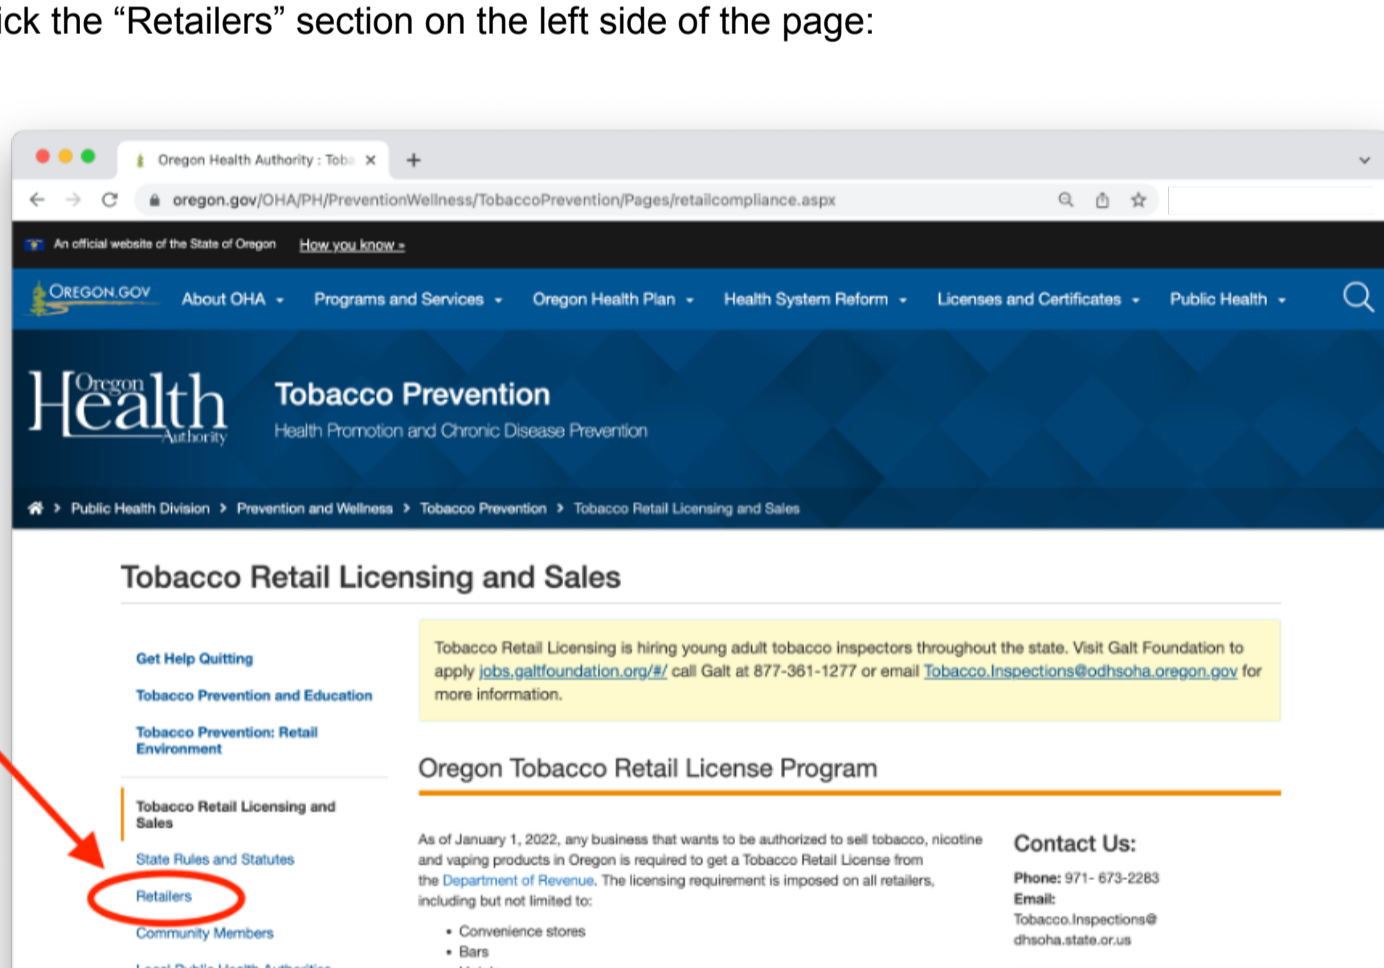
ick the “Retailers” section on the left side of the page:

Oregon Health Authority : Toba ×
+

oregon.gov/OHA/PH/PreventionWellness/TobaccoPrevention/Pages/retailcompliance.aspx

An official website of the State of Oregon How you know »

OREGON.GOV About OHA Programs and Services Oregon Health Plan Health System Reform Licenses and Certificates Public Health

Oregon Health Authority

Tobacco Prevention
Health Promotion and Chronic Disease Prevention

Public Health Division > Prevention and Wellness > Tobacco Prevention > Tobacco Retail Licensing and Sales

Tobacco Retail Licensing and Sales

Get Help Quitting
Tobacco Prevention and Education
Tobacco Prevention: Retail Environment
Tobacco Retail Licensing and Sales
State Rules and Statutes
Retailers
Community Members

Tobacco Retail Licensing is hiring young adult tobacco inspectors throughout the state. Visit Galt Foundation to apply jobs.galtfoundation.org/#/ call Galt at 877-361-1277 or email Tobacco.Inspections@odhsoha.oregon.gov for more information.

Oregon Tobacco Retail License Program

As of January 1, 2022, any business that wants to be authorized to sell tobacco, nicotine and vaping products in Oregon is required to get a Tobacco Retail License from the Department of Revenue. The licensing requirement is imposed on all retailers, including but not limited to:

• Convenience stores
• Bars

Contact Us:
Phone: 971- 673-2283
Email:
Tobacco.Inspections@dhsoha.state.or.us